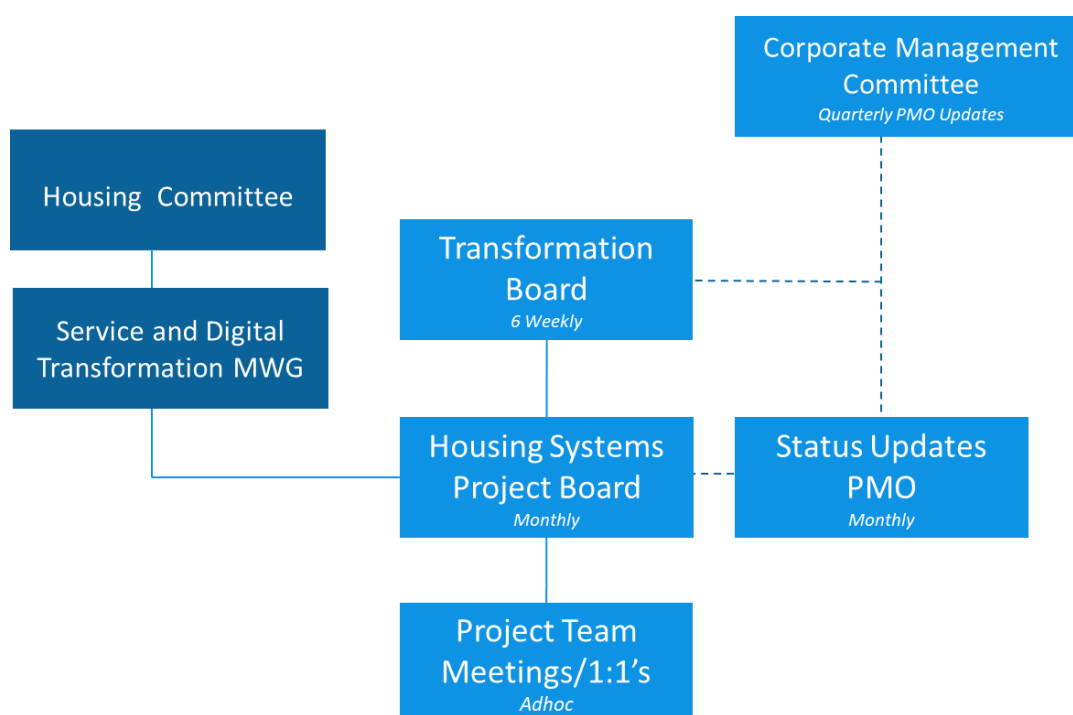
Corporate Management Committee
Quarterly PMO Updates

Housing Committee

Transformation Board
6 Weekly

Service and Digital Transformation MWG

Housing Systems Project Board
Monthly

Status Updates PMO
Monthly

Project Team Meetings/1:1's
Adhoc